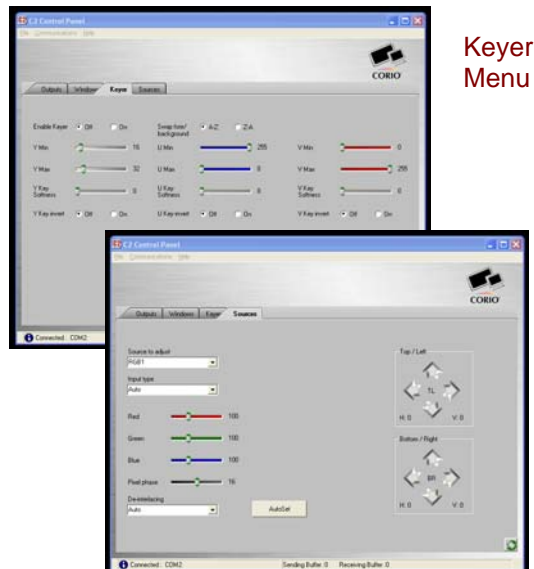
Keyer Menu

C2 Control Panel
File Communications Help
CORIO
Outputs Windows Keyer Sources
Enable Keyer Off On
Swap fore/background A-Z Z-A
Y Min 16
Y Max 32
Y Key Softness 0
Y Key invert Off On
U Min 255
U Max 0
U Key Softness 0
U Key invert Off On
V Min 0
V Max 255
V Key Softness 0
V Key invert Off On
Connected : COM2

C2 Control Panel
File Communications Help
CORIO
Outputs Windows Keyer Sources
Source to adjust
RGB1
Input type
Auto
Red 100
Green 100
Blue 100
Pixel phase 16
De-interlacing
Auto
AutoSet
Top / Left
TL
H: 0 V: 0
Bottom / Right
BR
H: 0 V: 0
Connected : COM2 Sending Buffer : 0 Receiving Buffer : 0